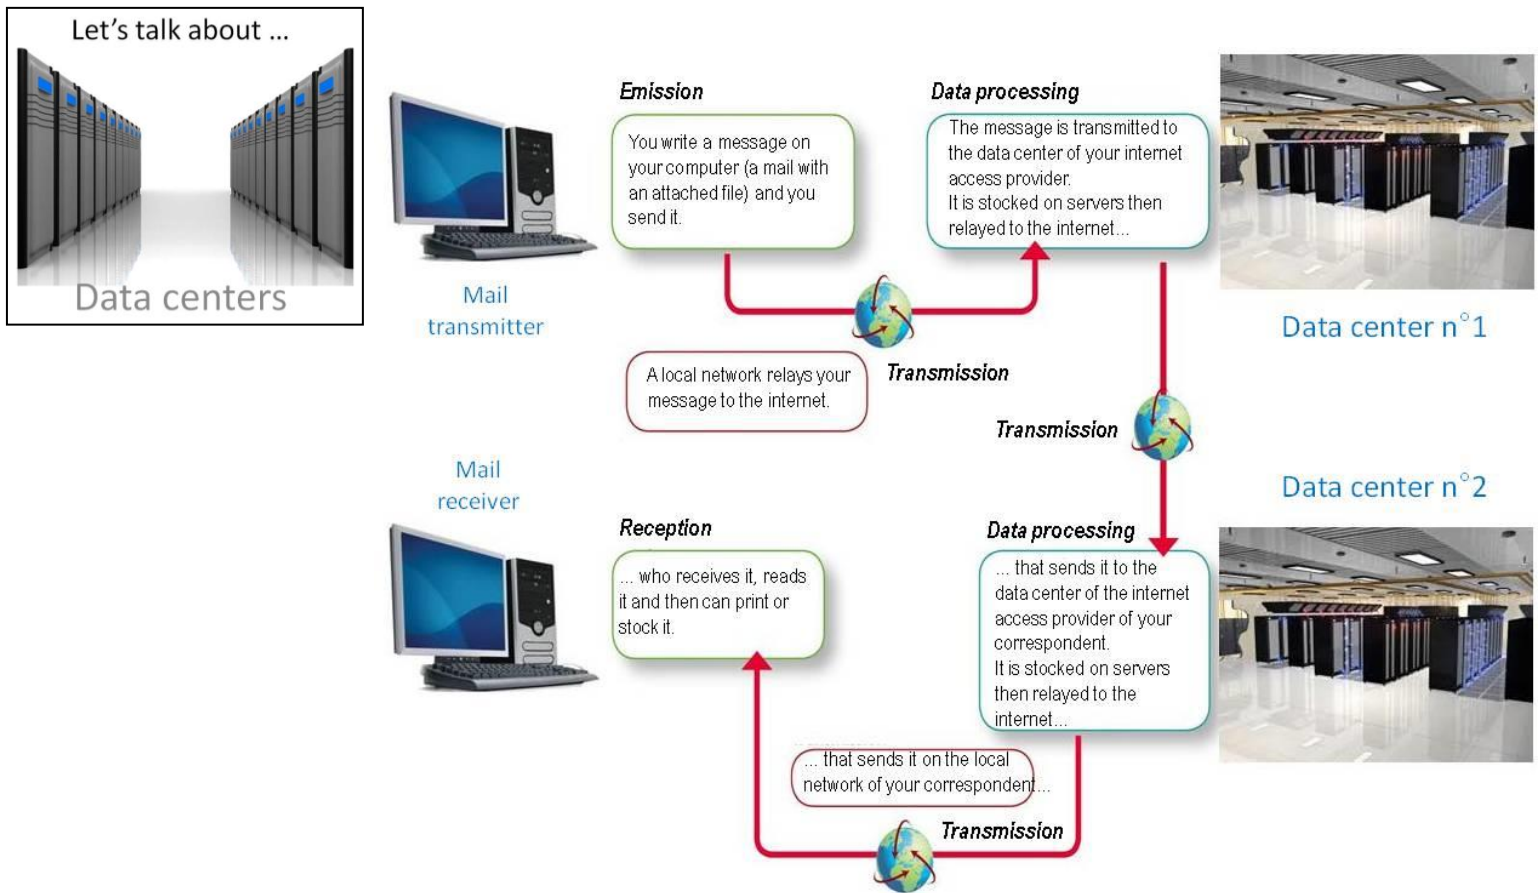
Let's talk about ...

Data centers

Mail transmitter

Emission

You write a message on your computer (a mail with an attached file) and you send it.

Data processing

The message is transmitted to the data center of your internet access provider.
It is stocked on servers then relayed to the internet...

Data center n°1

A local network relays your message to the internet.

Transmission

Transmission

Data center n°2

Mail receiver

Reception

... who receives it, reads it and then can print or stock it.

Data processing

... that sends it to the data center of the internet access provider of your correspondent.
It is stocked on servers then relayed to the internet...

... that sends it on the local network of your correspondent...

Transmission